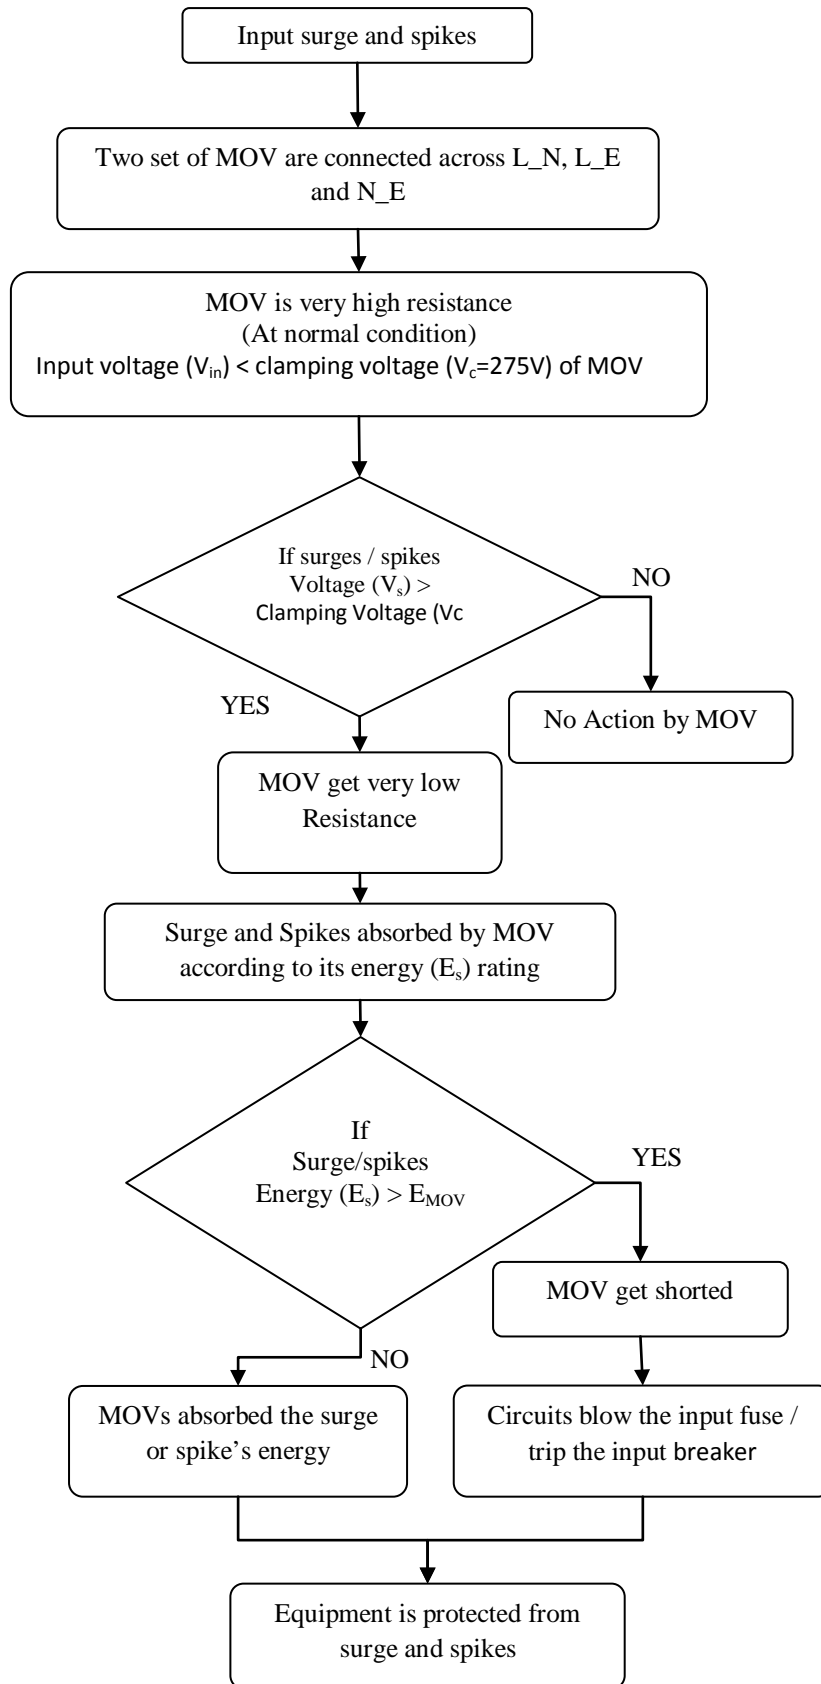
Input surge and spikes

Two set of MOV are connected across L_N, L_E and N_E

MOV is very high resistance
(At normal condition)
Input voltage ($V_{in}$) < clamping voltage ($V_c$=275V) of MOV

If surges / spikes Voltage ($V_s$) > Clamping Voltage (Vc

NO

YES

No Action by MOV

MOV get very low Resistance

Surge and Spikes absorbed by MOV according to its energy ($E_s$) rating

If Surge/spikes Energy ($E_s$) > $E_{MOV}$

YES

MOV get shorted

NO

MOVs absorbed the surge or spike's energy

Circuits blow the input fuse / trip the input breaker

Equipment is protected from surge and spikes